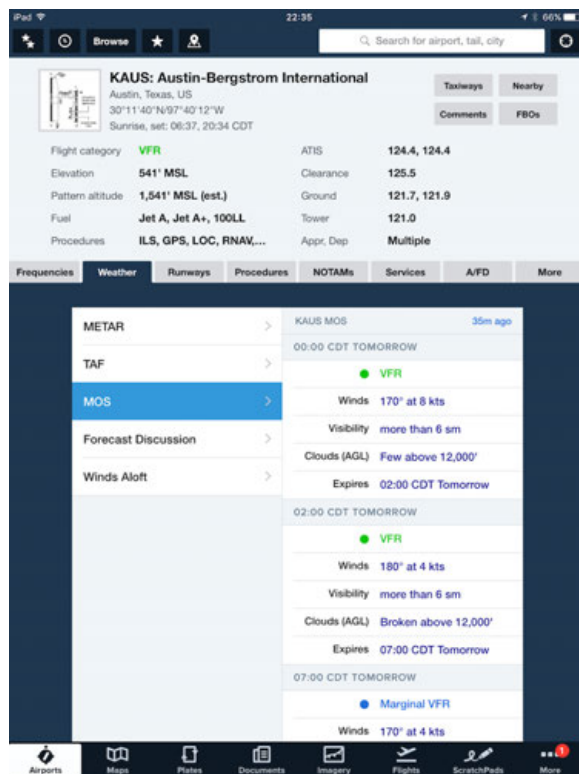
iPad 22:35 66%

Browse

Search for airport, tail, city

KAUS: Austin-Bergstrom International
Austin, Texas, US
30°11'40"N/97°40'12"W
Sunrise, set: 06:37, 20:34 CDT

Taxiways Nearby
Comments FBOs

| Flight category | VFR | ATIS | 124.4, 124.4 |
|---|---|---|---|
| Elevation | 541' MSL | Clearance | 125.5 |
| Pattern altitude | 1,541' MSL (est.) | Ground | 121.7, 121.9 |
| Fuel | Jet A, Jet A+, 100LL | Tower | 121.0 |
| Procedures | ILS, GPS, LOC, RNAV,... | Appr, Dep | Multiple |

Frequencies Weather Runways Procedures NOTAMs Services A/FD More

METAR
TAF
MOS
Forecast Discussion
Winds Aloft

KAUS MOS 35m ago

00:00 CDT TOMORROW
VFR
Winds 170° at 8 kts
Visibility more than 6 sm
Clouds (AGL) Few above 12,000'
Expires 02:00 CDT Tomorrow

02:00 CDT TOMORROW
VFR
Winds 180° at 4 kts
Visibility more than 6 sm
Clouds (AGL) Broken above 12,000'
Expires 07:00 CDT Tomorrow

07:00 CDT TOMORROW
Marginal VFR
Winds 170° at 4 kts

Airports Maps Plates Documents Imagery Flights ScratchPads More 1